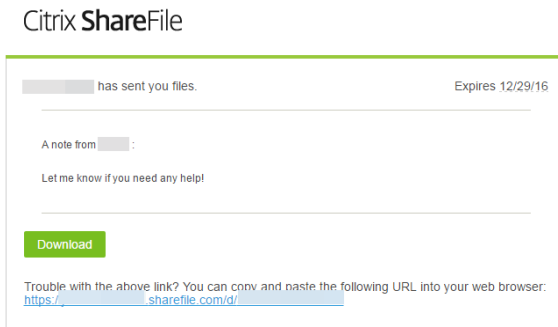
Citrix ShareFile

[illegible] has sent you files.

Expires 12/29/16

A note from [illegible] :

Let me know if you need any help!

Download

Trouble with the above link? You can copy and paste the following URL into your web browser:
https://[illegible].sharefile.com/d/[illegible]